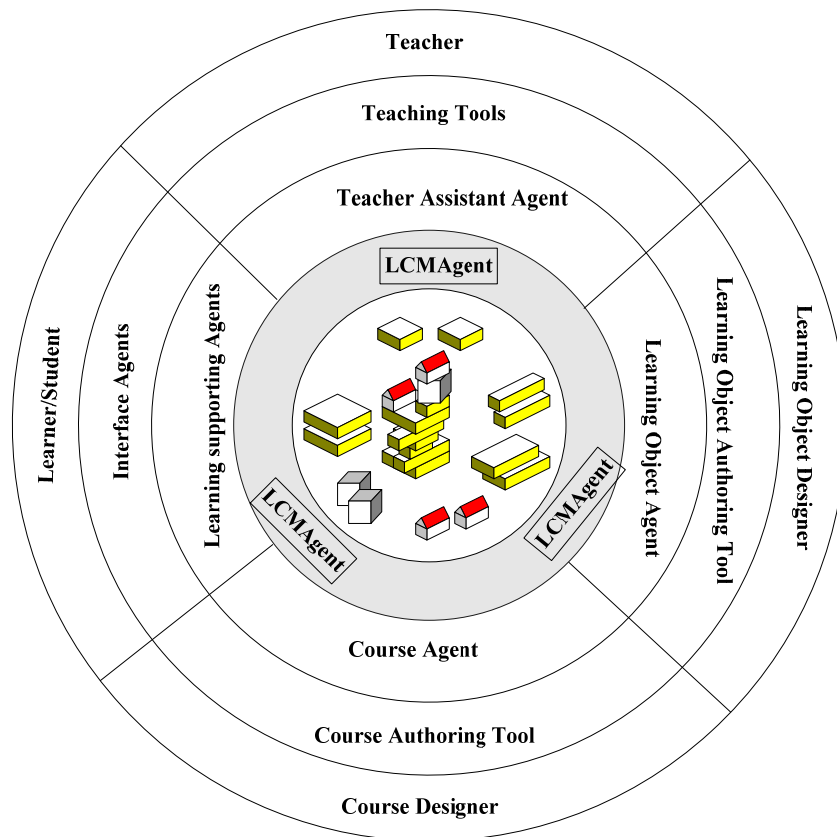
Teacher

Teaching Tools

Teacher Assistant Agent

LCMAgent

Learner/Student

Interface Agents

Learning supporting Agents

LCMAgent

LCMAgent

Learning Object Agent

Learning Object Authoring Tool

Learning Object Designer

Course Agent

Course Authoring Tool

Course Designer